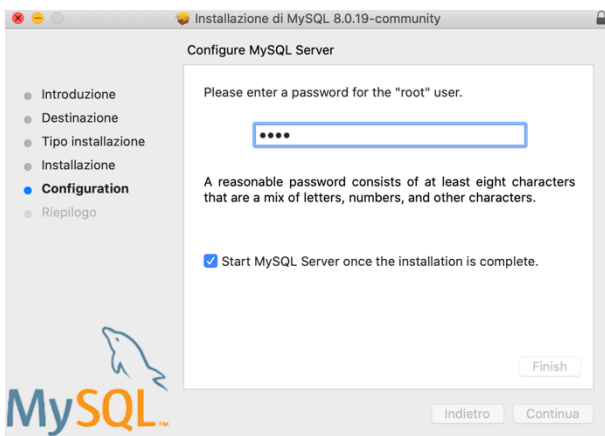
Installazione di MySQL 8.0.19-community

Configure MySQL Server

Introduzione
Destinazione
Tipo installazione
Installazione
Configuration
Riepilogo

Please enter a password for the "root" user.

••••

A reasonable password consists of at least eight characters that are a mix of letters, numbers, and other characters.

Start MySQL Server once the installation is complete.

Finish

MySQL™

Indietro
Continua